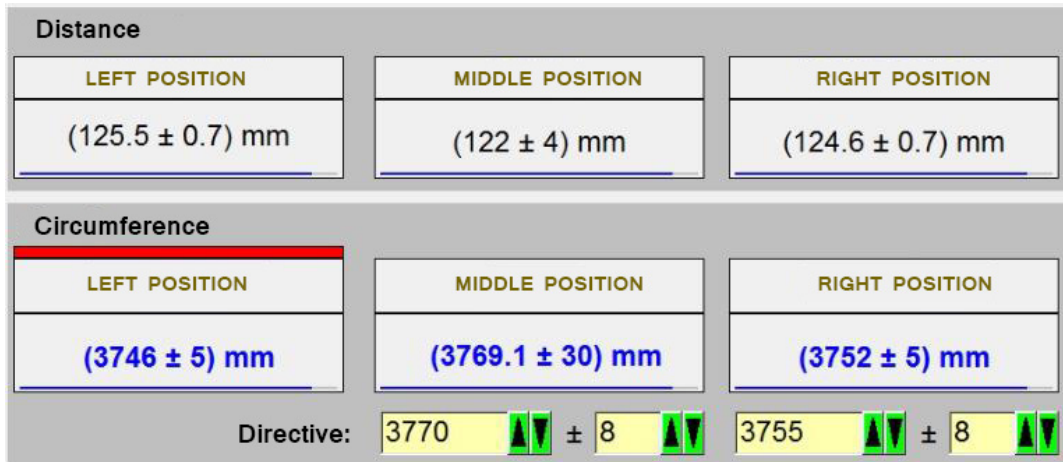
Distance

| LEFT POSITION | MIDDLE POSITION | RIGHT POSITION |
|---|---|---|
| (125.5 ± 0.7) mm | (122 ± 4) mm | (124.6 ± 0.7) mm |

Circumference

| LEFT POSITION | MIDDLE POSITION | RIGHT POSITION |
|---|---|---|
| (3746 ± 5) mm | (3769.1 ± 30) mm | (3752 ± 5) mm |

Directive: 3770 ± 8 3755 ± 8